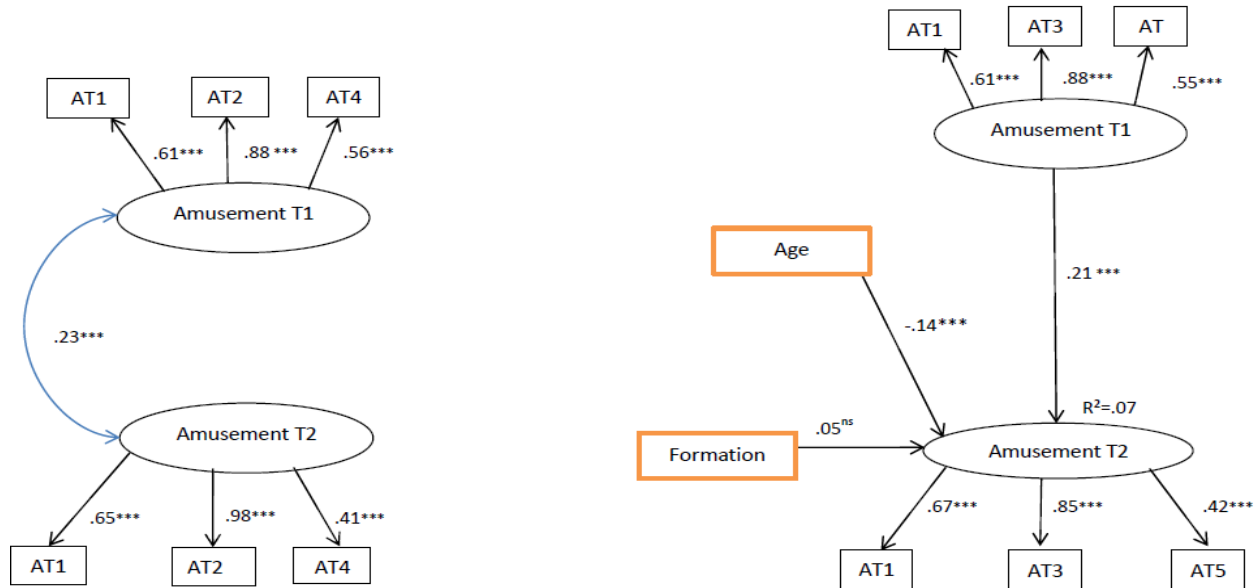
AT1
AT2
AT4
.61***
.88 ***
.56***
Amusement T1
.23***
Amusement T2
.65***
.98***
.41***
AT1
AT2
AT4

AT1
AT3
AT
.61***
.88***
.55***
Amusement T1
Age
.21 ***
-.14***
$R^2$=.07
Formation
$.05^{ns}$
Amusement T2
.67***
.85***
.42***
AT1
AT3
AT5